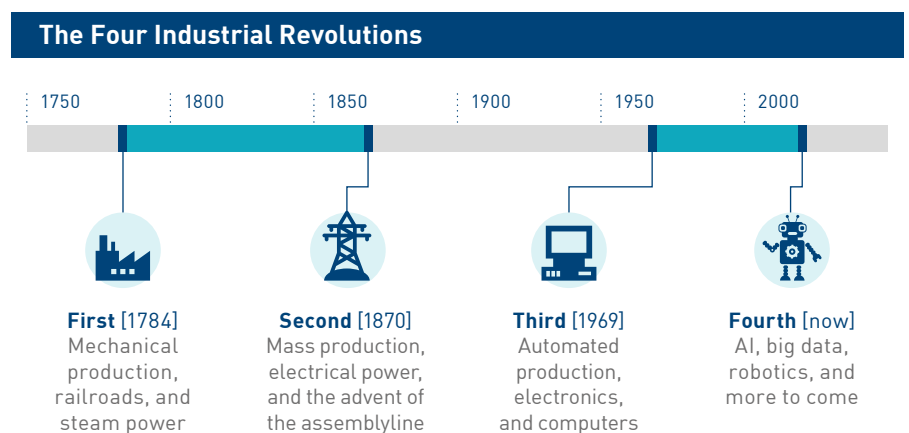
The Four Industrial Revolutions

1750 1800 1850 1900 1950 2000

First [1784]
Mechanical production, railroads, and steam power

Second [1870]
Mass production, electrical power, and the advent of the assemblyline

Third [1969]
Automated production, electronics, and computers

Fourth [now]
AI, big data, robotics, and more to come